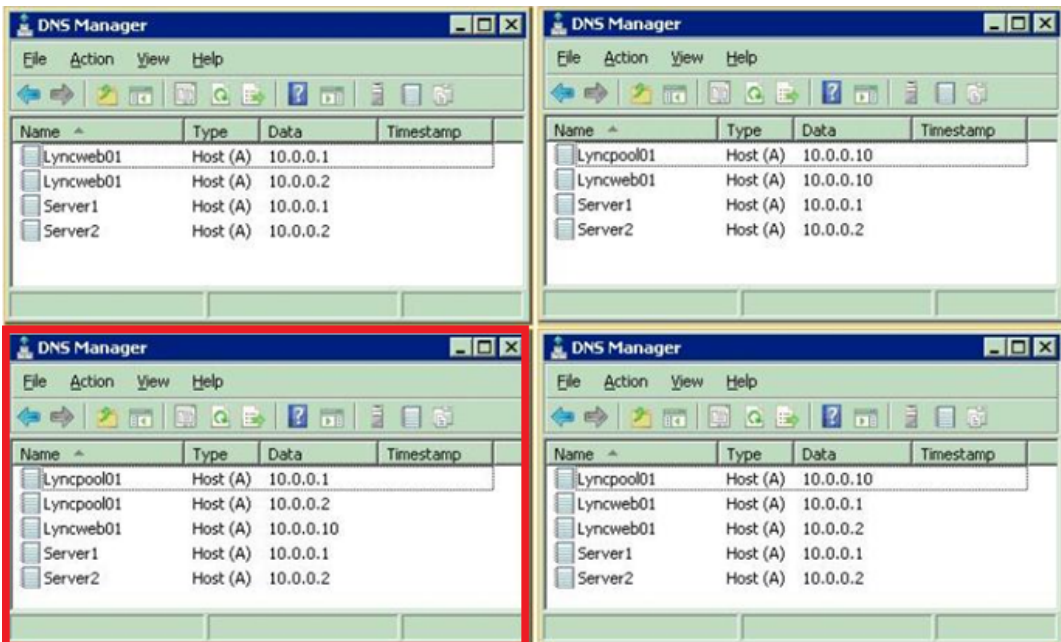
DNS Manager
File Action View Help

| Name | Type | Data | Timestamp |
|---|---|---|---|
| Lyncweb01 | Host (A) | 10.0.0.1 | |
| Lyncweb01 | Host (A) | 10.0.0.2 | |
| Server1 | Host (A) | 10.0.0.1 | |
| Server2 | Host (A) | 10.0.0.2 | |

DNS Manager
File Action View Help

| Name | Type | Data | Timestamp |
|---|---|---|---|
| Lyncpool01 | Host (A) | 10.0.0.10 | |
| Lyncweb01 | Host (A) | 10.0.0.10 | |
| Server1 | Host (A) | 10.0.0.1 | |
| Server2 | Host (A) | 10.0.0.2 | |

DNS Manager
File Action View Help

| Name | Type | Data | Timestamp |
|---|---|---|---|
| Lyncpool01 | Host (A) | 10.0.0.1 | |
| Lyncpool01 | Host (A) | 10.0.0.2 | |
| Lyncweb01 | Host (A) | 10.0.0.10 | |
| Server1 | Host (A) | 10.0.0.1 | |
| Server2 | Host (A) | 10.0.0.2 | |

DNS Manager
File Action View Help

| Name | Type | Data | Timestamp |
|---|---|---|---|
| Lyncpool01 | Host (A) | 10.0.0.10 | |
| Lyncweb01 | Host (A) | 10.0.0.1 | |
| Lyncweb01 | Host (A) | 10.0.0.2 | |
| Server1 | Host (A) | 10.0.0.1 | |
| Server2 | Host (A) | 10.0.0.2 | |